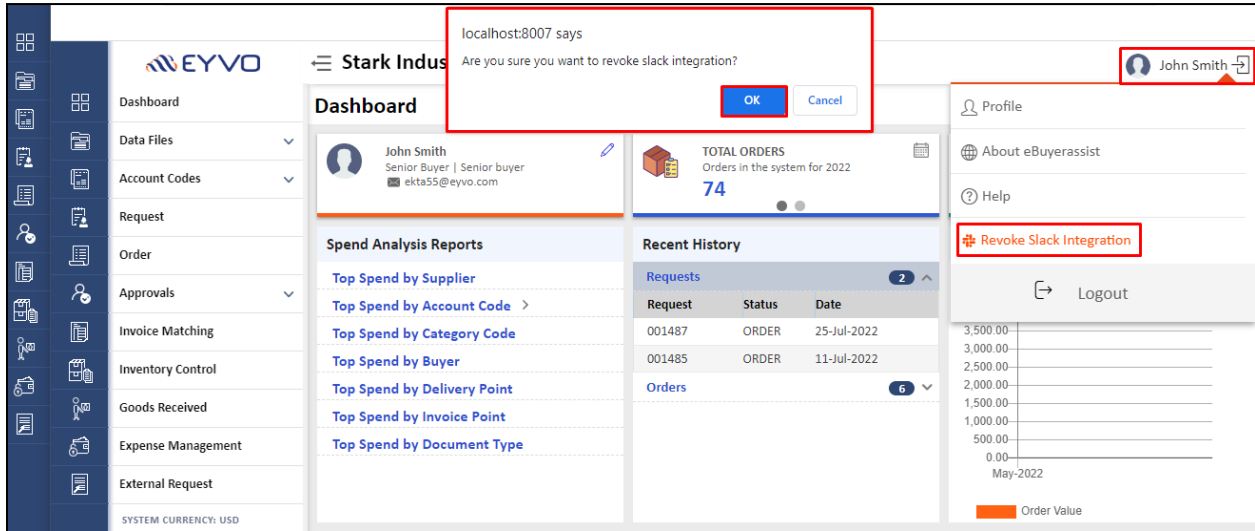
localhost:8007 says

Are you sure you want to revoke slack integration?

OK

Cancel

EYVO

Stark Indus

John Smith

Dashboard

Data Files

Account Codes

Request

Order

Approvals

Invoice Matching

Inventory Control

Goods Received

Expense Management

External Request

SYSTEM CURRENCY: USD

Dashboard

John Smith
Senior Buyer | Senior buyer
ekta55@eyvo.com

TOTAL ORDERS
Orders in the system for 2022
74

Spend Analysis Reports

Top Spend by Supplier
Top Spend by Account Code
Top Spend by Category Code
Top Spend by Buyer
Top Spend by Delivery Point
Top Spend by Invoice Point
Top Spend by Document Type

Recent History

Requests 2

| Request | Status | Date |
|---|---|---|
| 001487 | ORDER | 25-Jul-2022 |
| 001485 | ORDER | 11-Jul-2022 |

Orders 6

Profile

About eBuyerassist

Help

Revoke Slack Integration

Logout

3,500.00
3,000.00
2,500.00
2,000.00
1,500.00
1,000.00
500.00
0.00
May-2022

Order Value